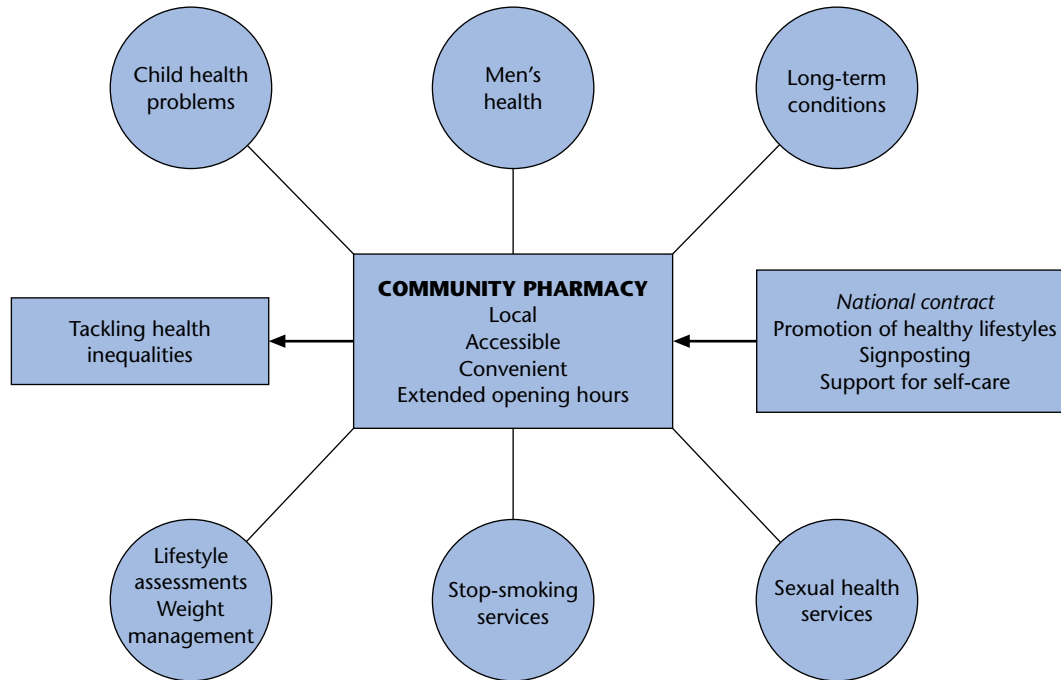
Child health problems

Men's health

Long-term conditions

Tackling health inequalities

COMMUNITY PHARMACY
Local
Accessible
Convenient
Extended opening hours

National contract
Promotion of healthy lifestyles
Signposting
Support for self-care

Lifestyle assessments
Weight management

Stop-smoking services

Sexual health services